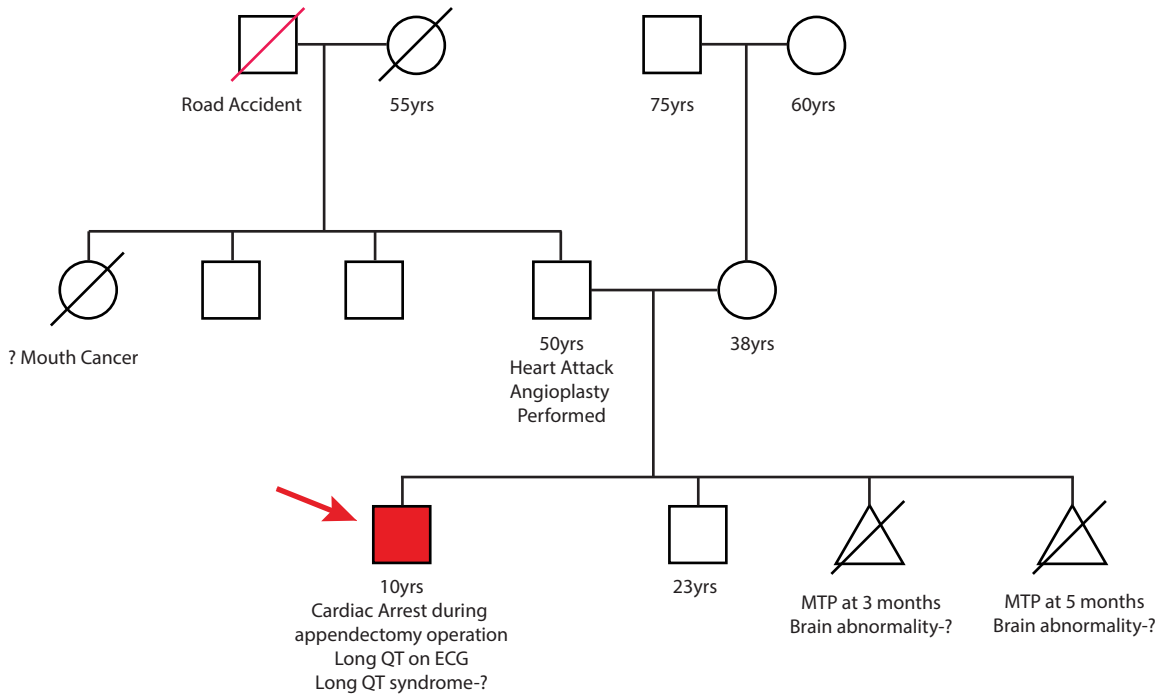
Road Accident
55yrs
75yrs
60yrs

? Mouth Cancer

50yrs
Heart Attack
Angioplasty
Performed

38yrs

10yrs
Cardiac Arrest during appendectomy operation
Long QT on ECG
Long QT syndrome-?

23yrs

MTP at 3 months
Brain abnormality-?

MTP at 5 months
Brain abnormality-?